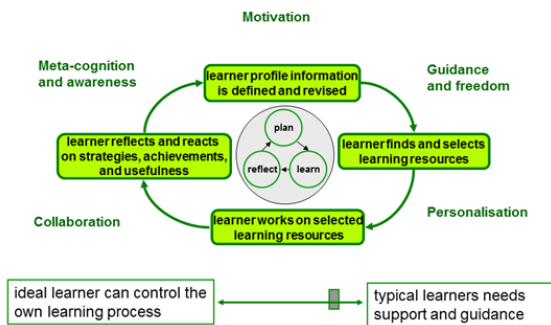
Motivation

Meta-cognition and awareness

Guidance and freedom

learner profile information is defined and revised

learner reflects and reacts on strategies, achievements, and usefulness

plan

reflect

learn

learner finds and selects learning resources

Collaboration

Personalisation

learner works on selected learning resources

ideal learner can control the own learning process

typical learners needs support and guidance